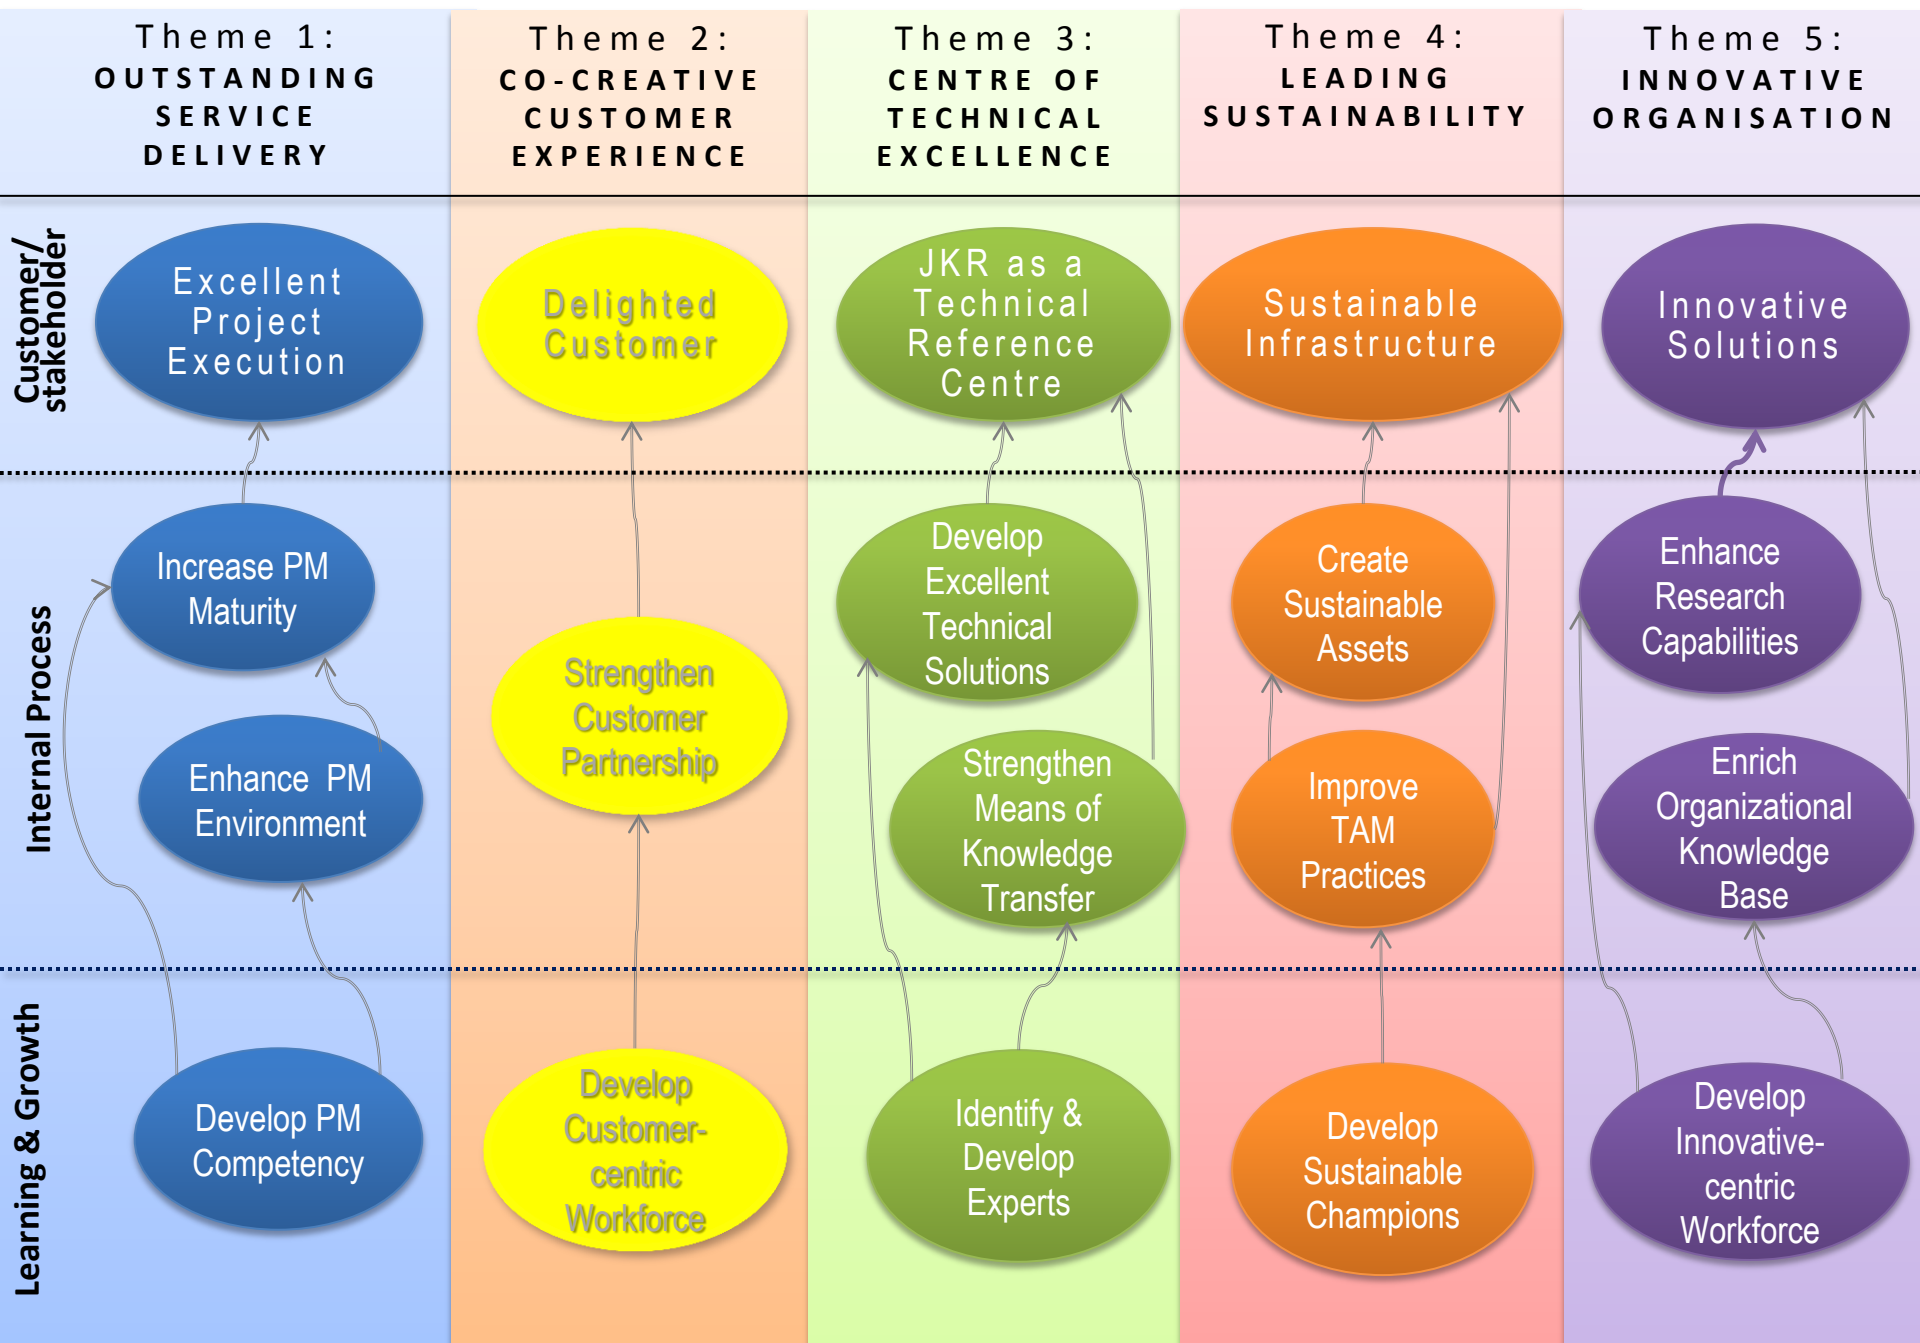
Theme 1: OUTSTANDING SERVICE DELIVERY

Theme 2: CO-CREATIVE CUSTOMER EXPERIENCE

Theme 3: CENTRE OF TECHNICAL EXCELLENCE

Theme 4: LEADING SUSTAINABILITY

Theme 5: INNOVATIVE ORGANISATION

Customer/ stakeholder

Excellent Project Execution

Delighted Customer

JKR as a Technical Reference Centre

Sustainable Infrastructure

Innovative Solutions

Internal Process

Increase PM Maturity

Enhance PM Environment

Strengthen Customer Partnership

Develop Excellent Technical Solutions

Strengthen Means of Knowledge Transfer

Create Sustainable Assets

Improve TAM Practices

Enhance Research Capabilities

Enrich Organizational Knowledge Base

Learning & Growth

Develop PM Competency

Develop Customer-centric Workforce

Identify & Develop Experts

Develop Sustainable Champions

Develop Innovative-centric Workforce